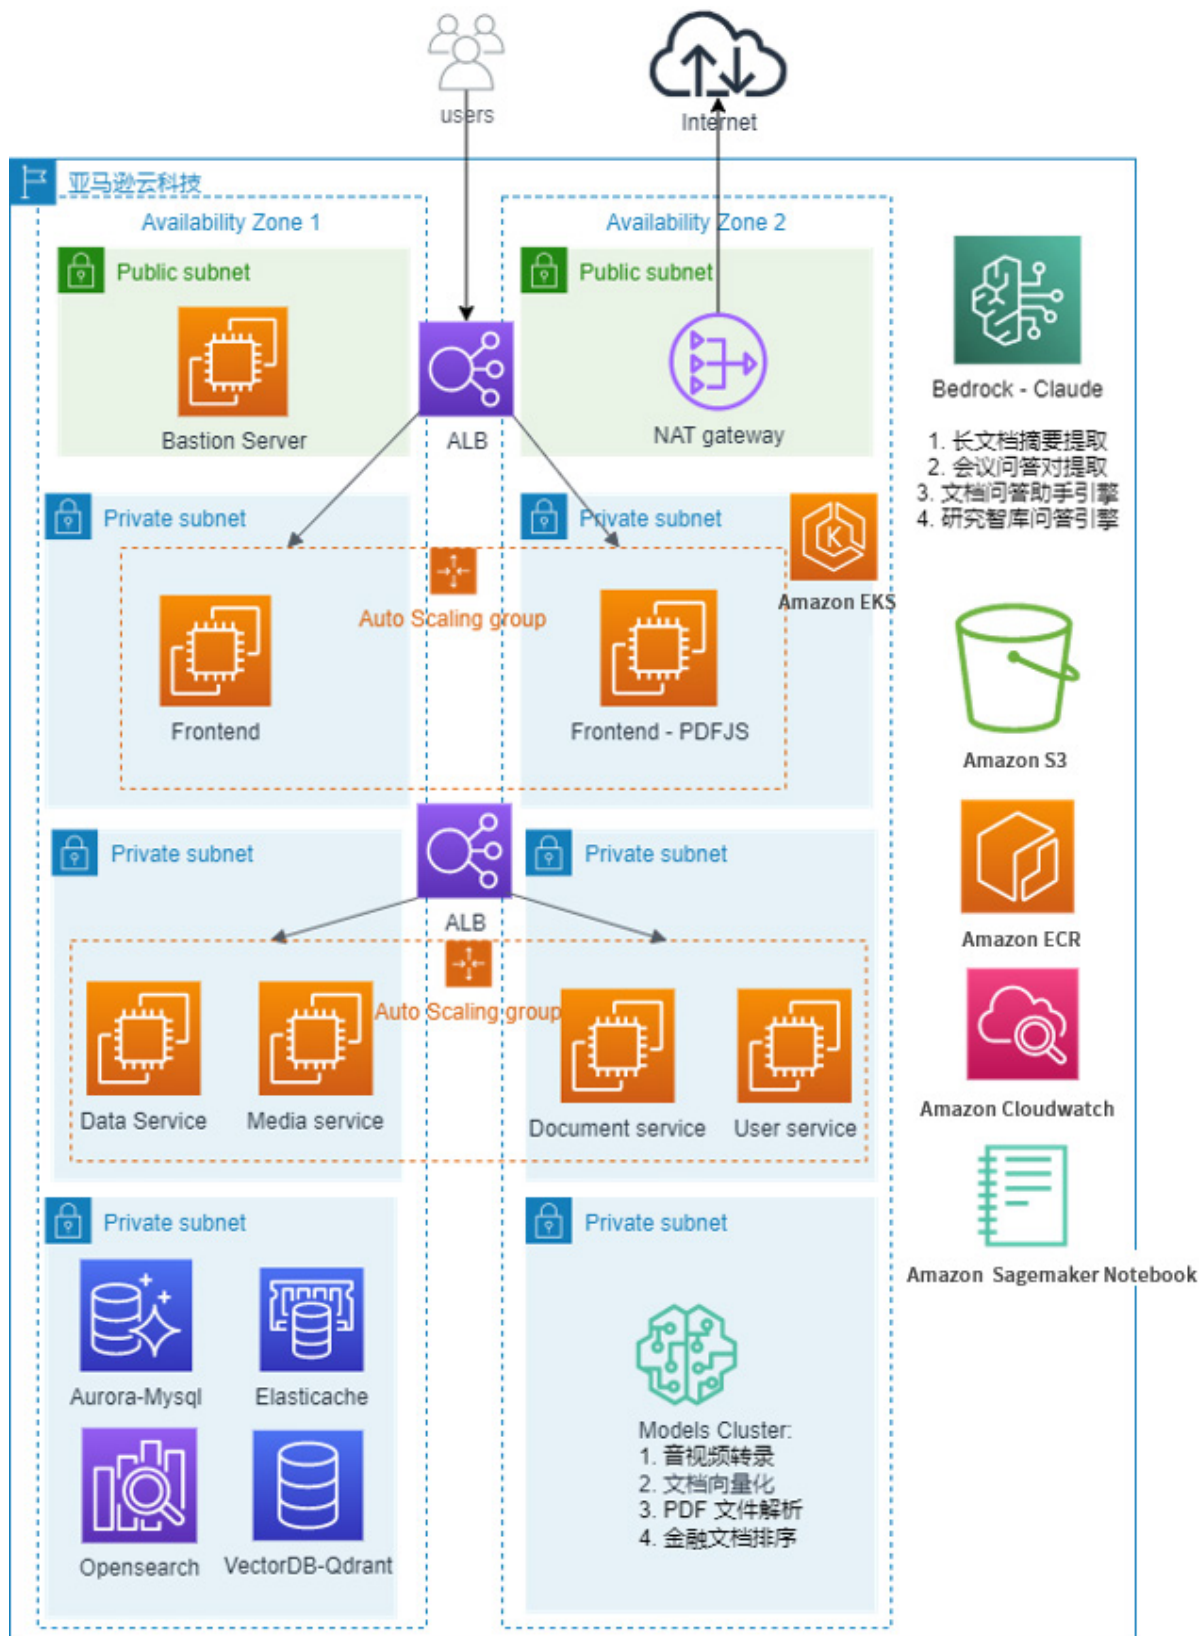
users

Internet

亚马逊云科技

Availability Zone 1

Availability Zone 2

Public subnet

Bastion Server

ALB

Public subnet

NAT gateway

Bedrock - Claude

1. 长文档摘要提取
2. 会议问答对提取
3. 文档问答助手引擎
4. 研究智库问答引擎

Private subnet

Private subnet

Amazon EKS

Auto Scaling group

Frontend

Frontend - PDFJS

Amazon S3

Private subnet

ALB

Private subnet

Amazon ECR

Auto Scaling group

Data Service

Media service

Document service

User service

Amazon Cloudwatch

Amazon Sagemaker Notebook

Private subnet

Private subnet

Aurora-Mysql

Elasticache

Opensearch

VectorDB-Qdrant

Models Cluster:
1. 音视频转录
2. 文档向量化
3. PDF 文件解析
4. 金融文档排序